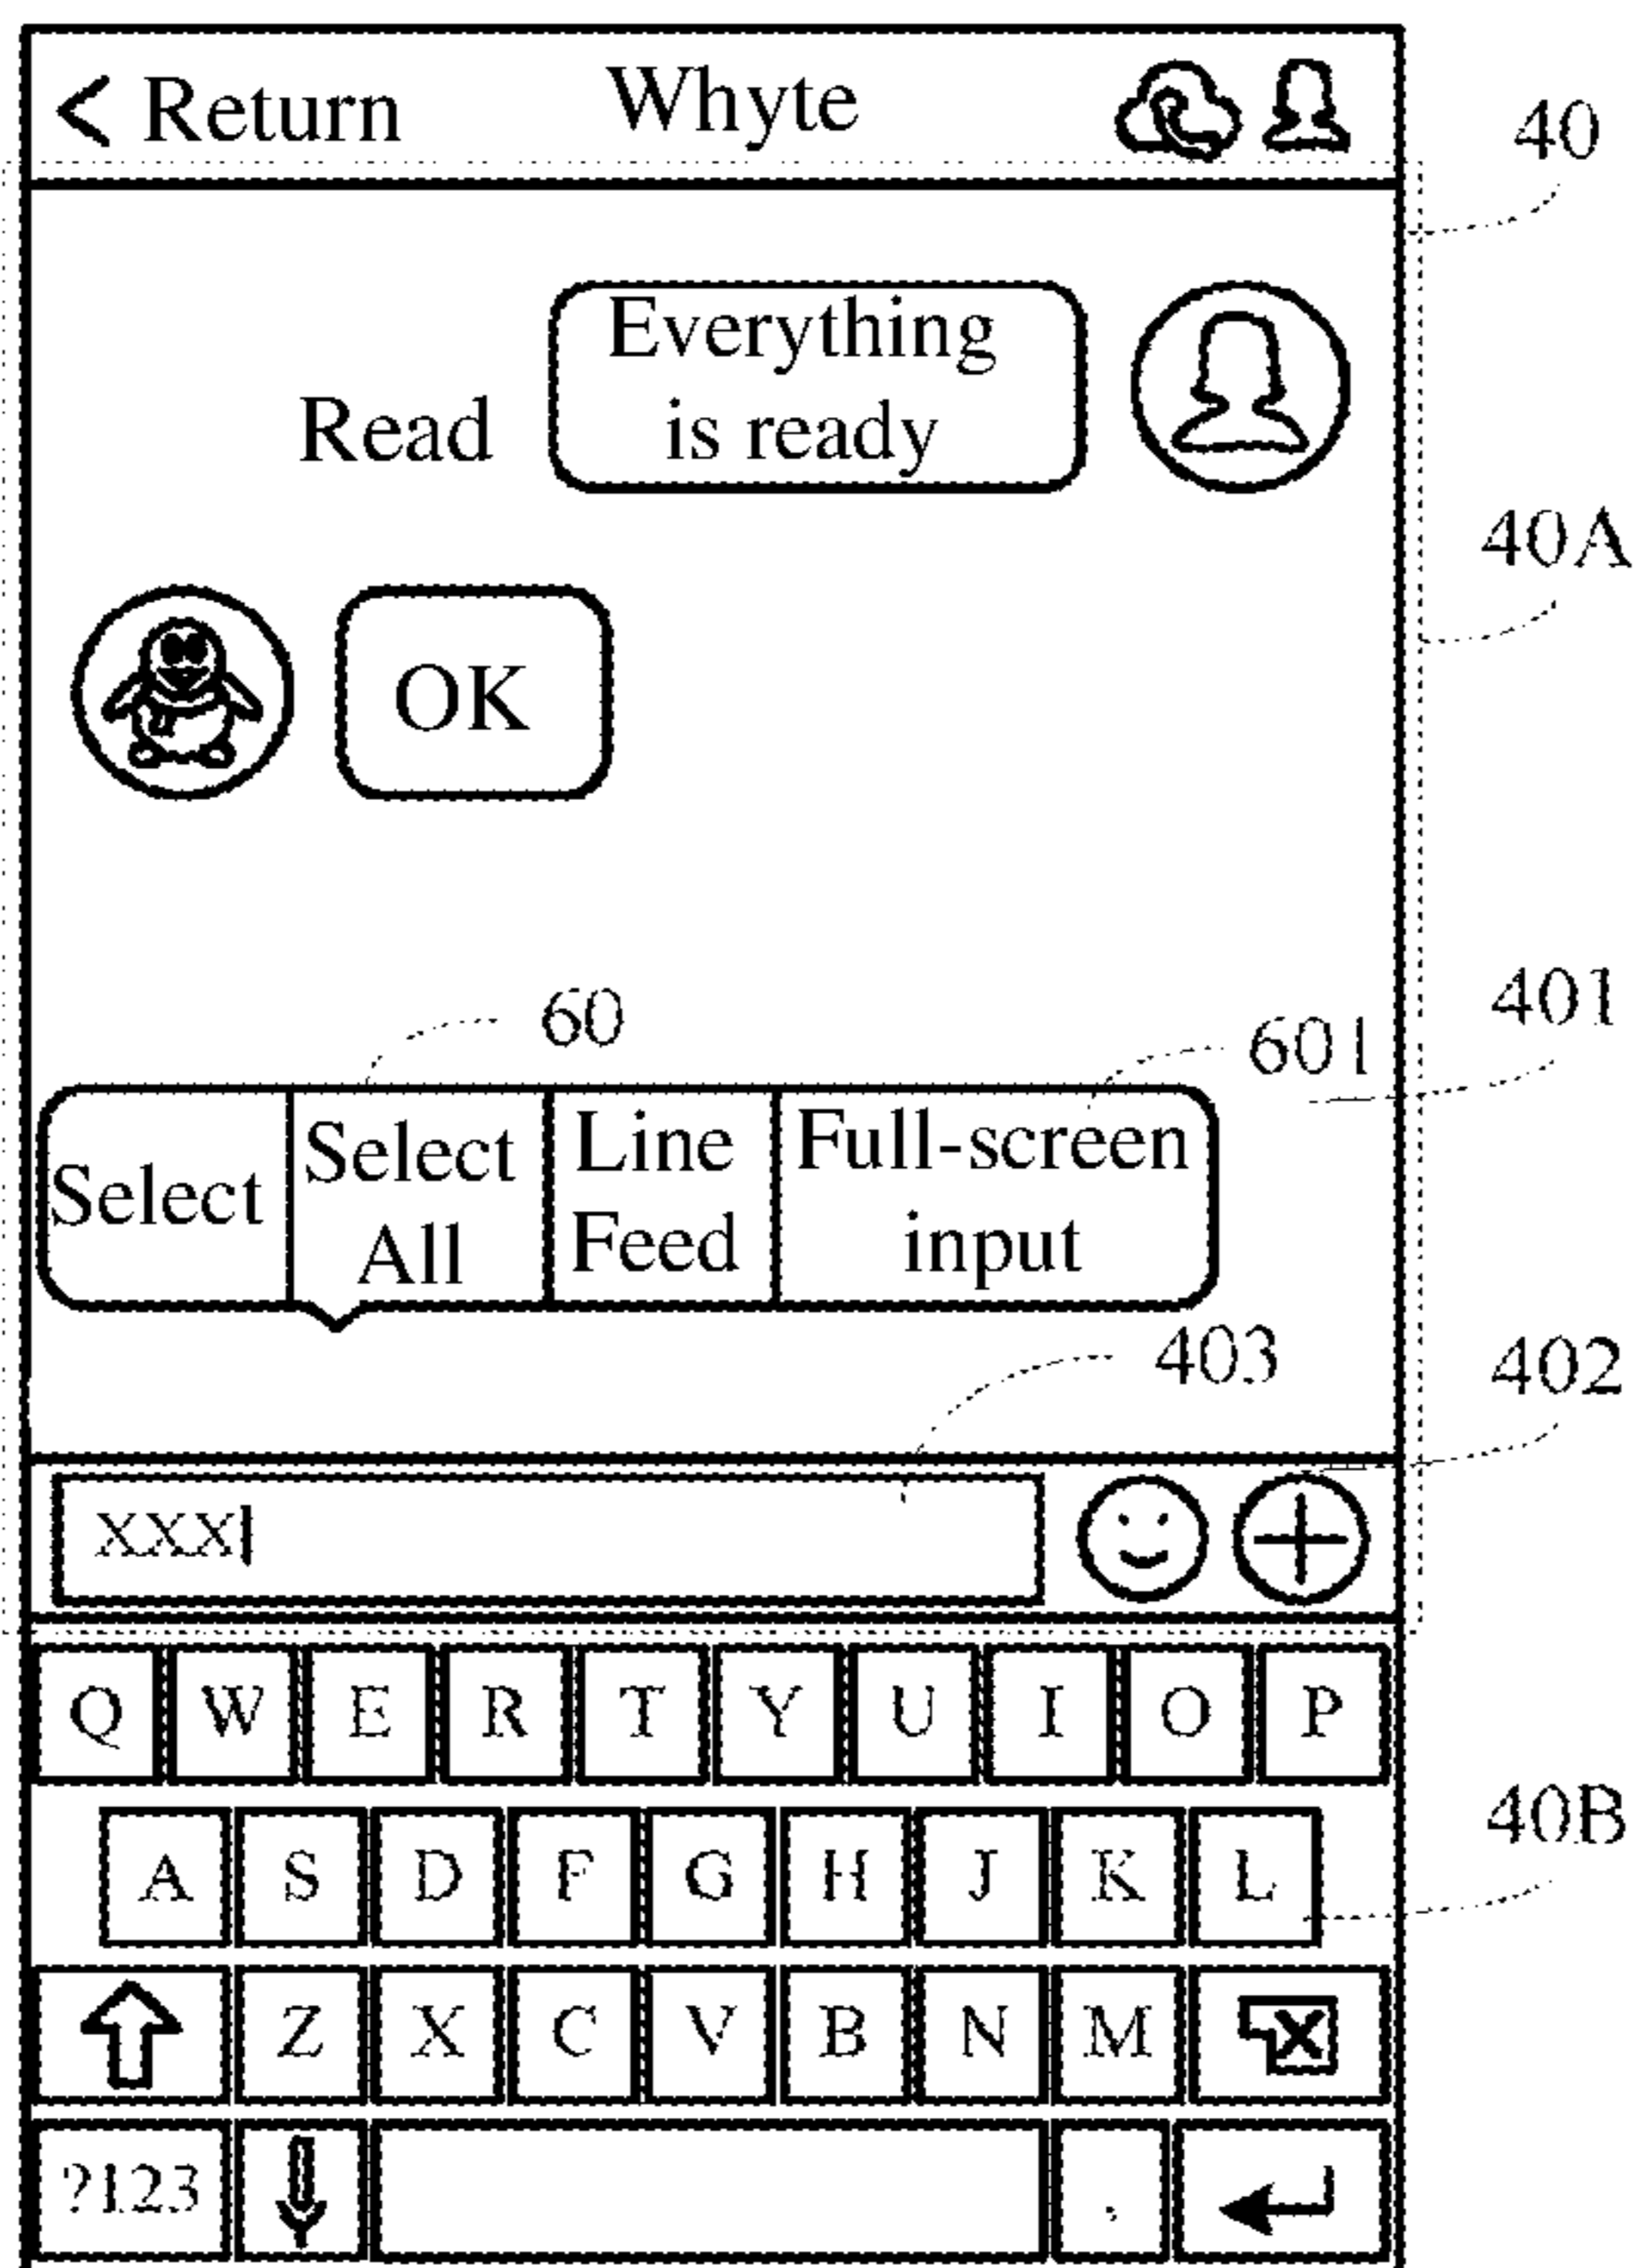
< Return Whyte

40

Read Everything is ready

40A

OK

60

601

401

Select | Select All | Line Feed | Full-screen input

403

402

XXX|

Q W E R T Y U I O P

40B

A S D F G H J K L

Z X C V B N M

?123 .